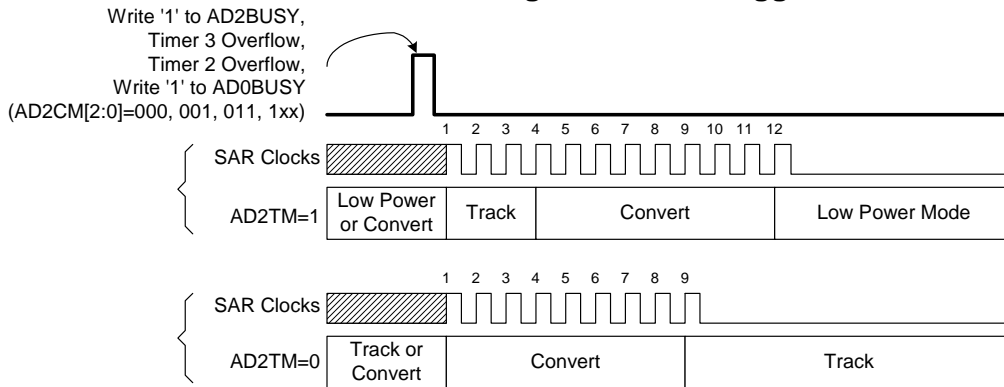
Write '1' to AD2BUSY,
Timer 3 Overflow,
Timer 2 Overflow,
Write '1' to AD0BUSY
(AD2CM[2:0]=000, 001, 011, 1xx)

1 2 3 4 5 6 7 8 9 10 11 12

SAR Clocks

AD2TM=1

Low Power or Convert

Track

Convert

Low Power Mode

1 2 3 4 5 6 7 8 9

SAR Clocks

AD2TM=0

Track or Convert

Convert

Track